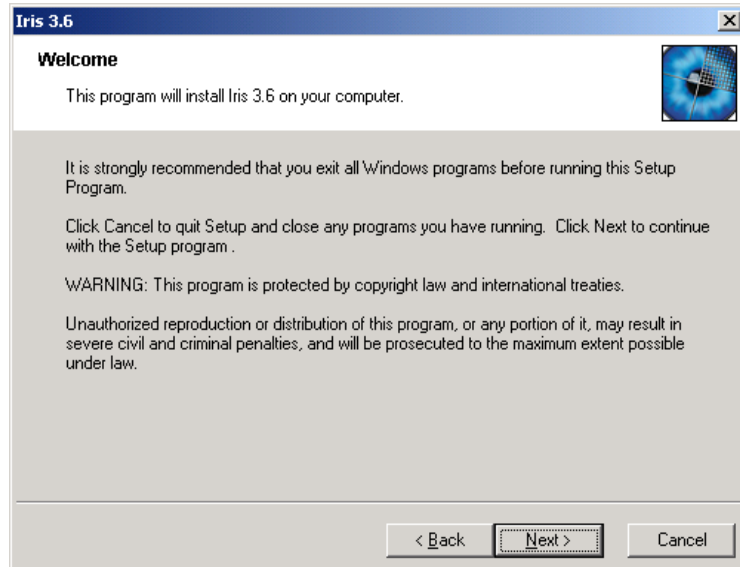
Iris 3.6

Welcome

This program will install Iris 3.6 on your computer.

It is strongly recommended that you exit all Windows programs before running this Setup Program.

Click Cancel to quit Setup and close any programs you have running. Click Next to continue with the Setup program .

WARNING: This program is protected by copyright law and international treaties.

Unauthorized reproduction or distribution of this program, or any portion of it, may result in severe civil and criminal penalties, and will be prosecuted to the maximum extent possible under law.

< Back | Next > | Cancel